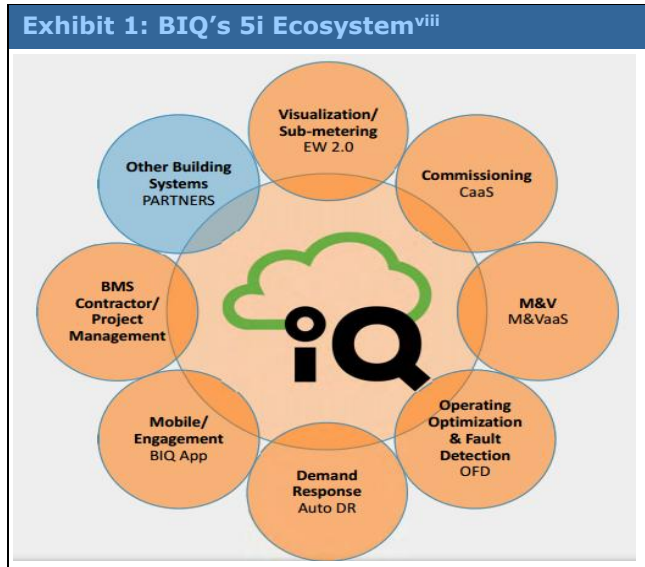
Exhibit 1: BIQ's 5i Ecosystem$^{viii}$

Visualization/ Sub-metering
EW 2.0

Commissioning
CaaS

M&V
M&VaaS

Operating Optimization & Fault Detection
OFD

Demand Response
Auto DR

Mobile/ Engagement
BIQ App

BMS Contractor/ Project Management

Other Building Systems
PARTNERS

iQ